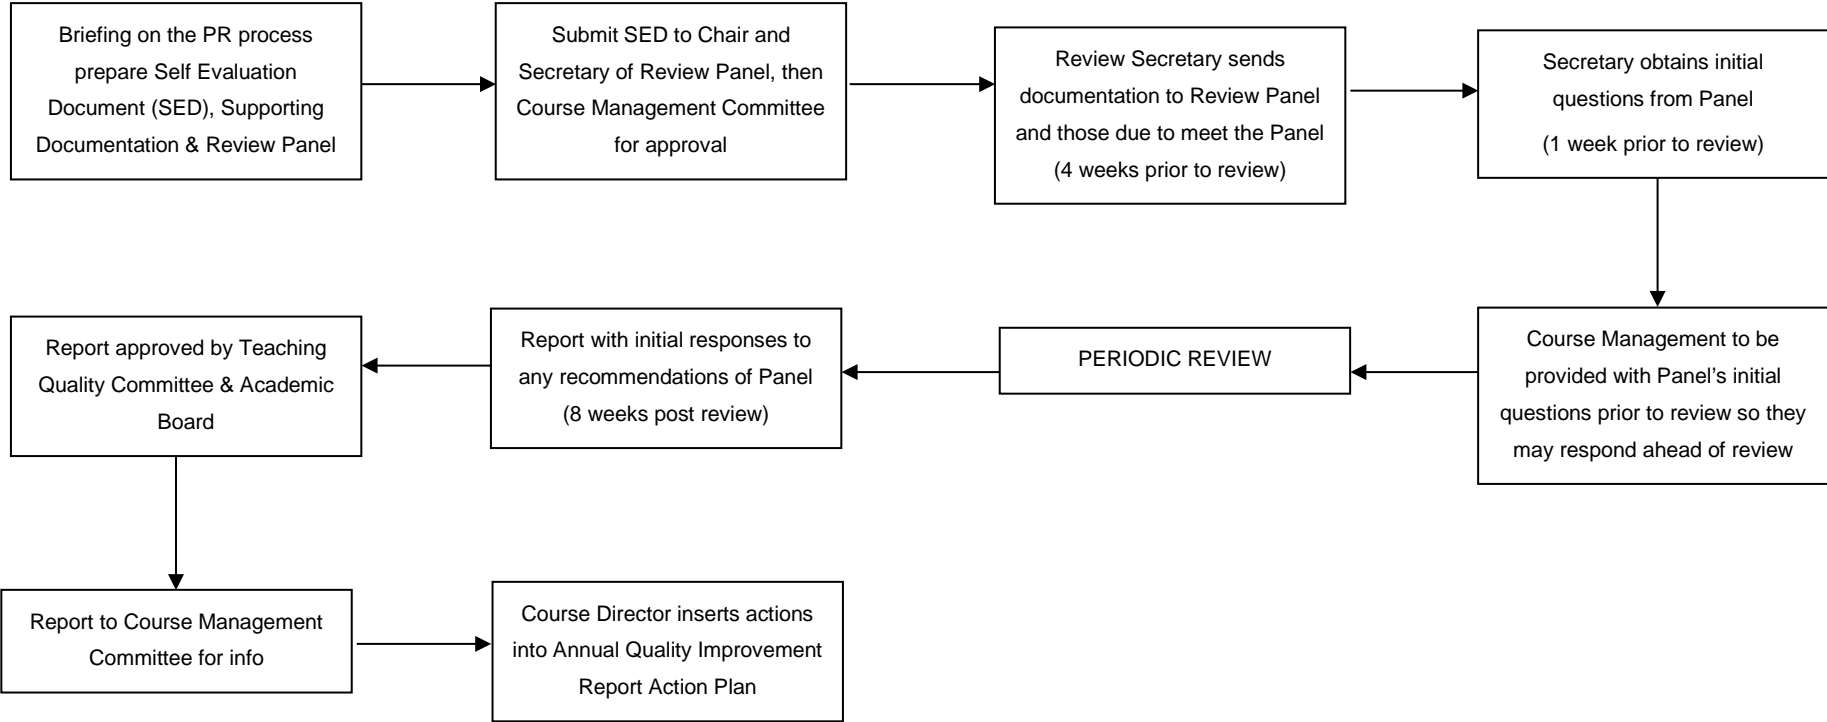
Briefing on the PR process prepare Self Evaluation Document (SED), Supporting Documentation & Review Panel

Submit SED to Chair and Secretary of Review Panel, then Course Management Committee for approval

Review Secretary sends documentation to Review Panel and those due to meet the Panel (4 weeks prior to review)

Secretary obtains initial questions from Panel (1 week prior to review)

Course Management to be provided with Panel's initial questions prior to review so they may respond ahead of review

PERIODIC REVIEW

Report with initial responses to any recommendations of Panel (8 weeks post review)

Report approved by Teaching Quality Committee & Academic Board

Report to Course Management Committee for info

Course Director inserts actions into Annual Quality Improvement Report Action Plan